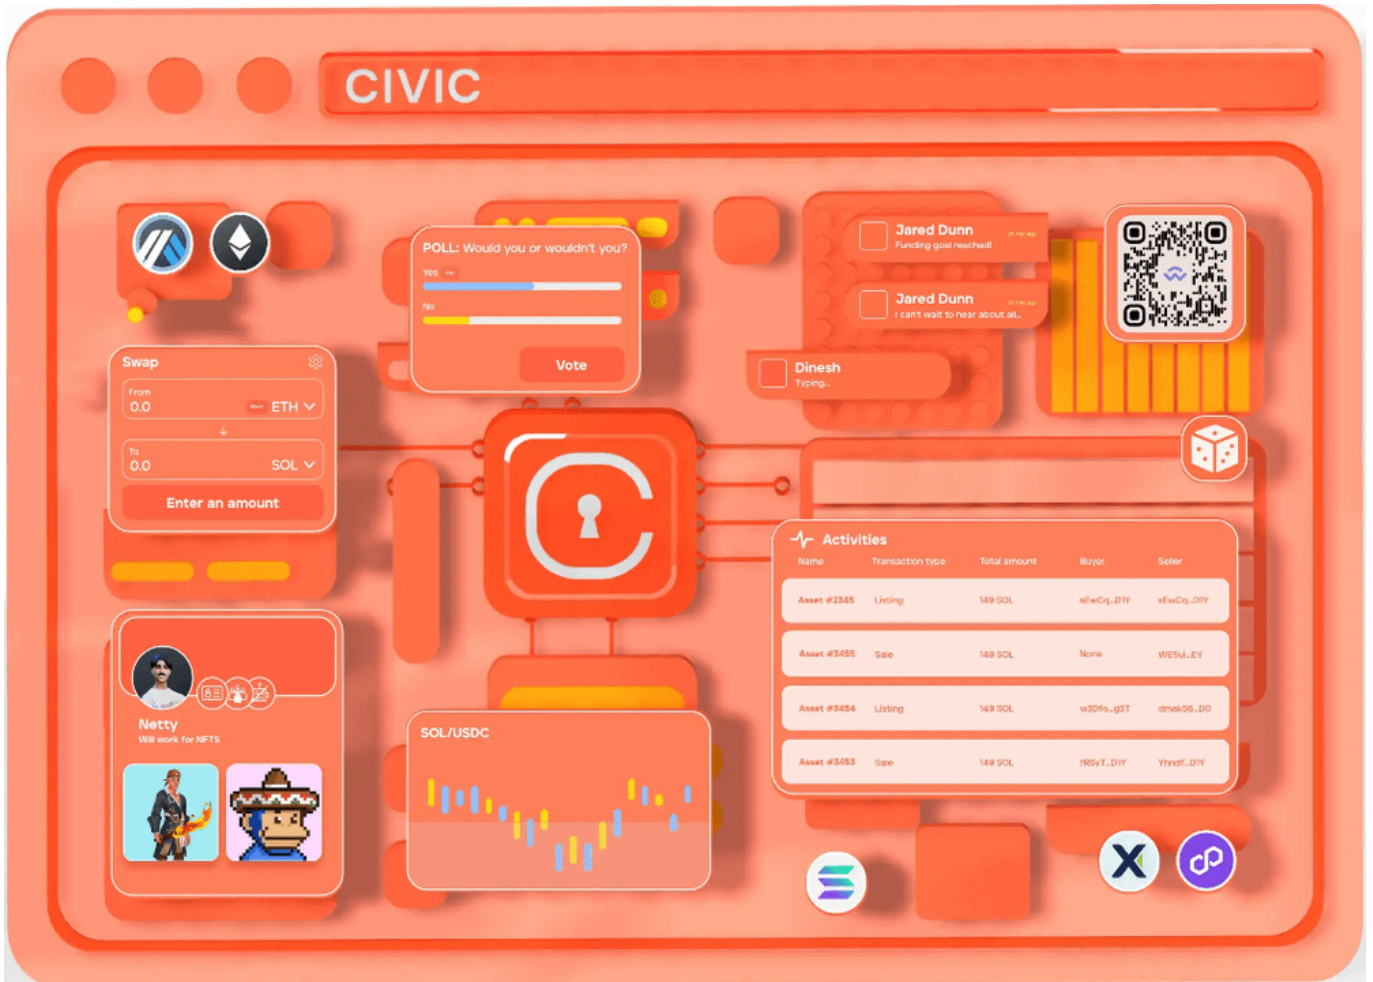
CIVIC

POLL: Would you or wouldn't you?

Yes

No

Vote

Jared Dunn
Funding goal reached!

Jared Dunn
I can't wait to hear about all...

Dinesh
Typing...

Swap

From
0.0
ETH

To
0.0
SOL

Enter an amount

Activities

| Name | Transaction type | Total amount | Buyer | Seller |
|---|---|---|---|---|
| Asset #2345 | Listing | 149 SOL | sEwCq...DIY | sEwCq...DIY |
| Asset #3455 | Sale | 149 SOL | None | WE5ul...EY |
| Asset #3454 | Listing | 149 SOL | w3Dfo...g5T | dmek56...DO |
| Asset #3453 | Sale | 149 SOL | fR6yT...DIY | Yhnd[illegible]...DIY |

Netty
Will work for NFTS

SOL/USDC